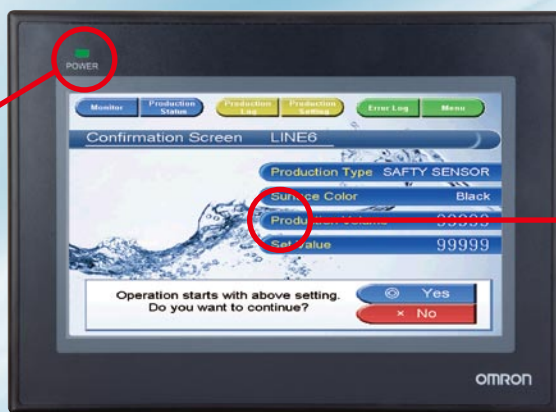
POWER

Monitor
Production Status
Production Log
Production Setting
Error Log
Menu

Confirmation Screen LINE6

Production Type SAFTY SENSOR
Surface Color Black
Produ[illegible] 99999
Set Value 99999

Operation starts with above setting. Do you want to continue?

◎ Yes
× No

omron